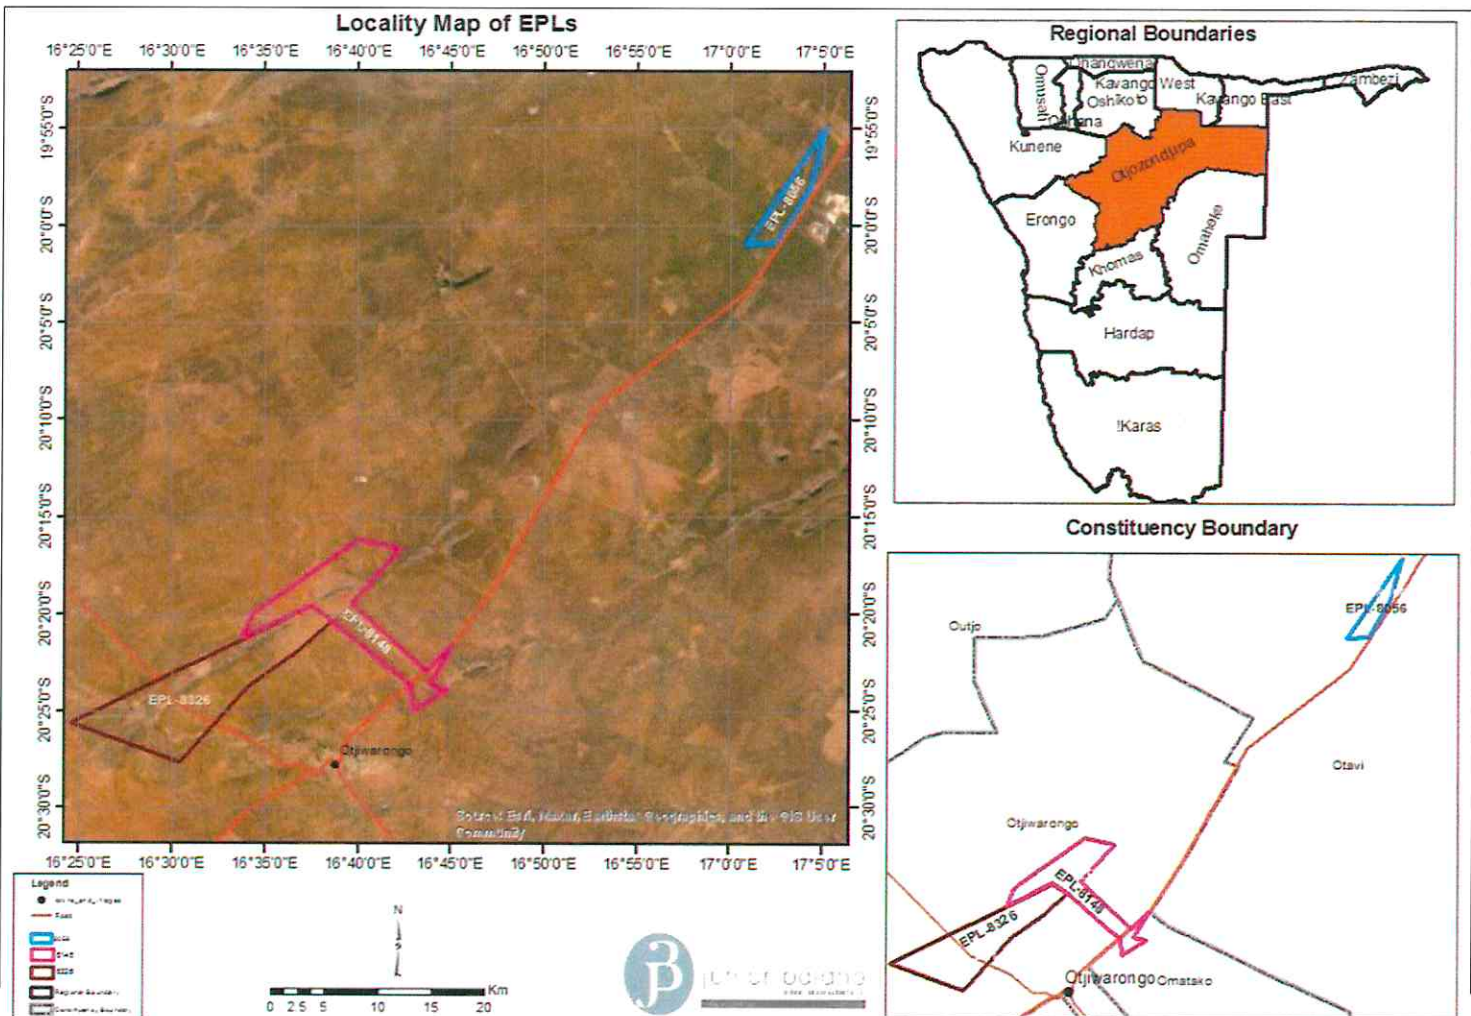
Locality Map of EPLs

16°25'0"E 16°30'0"E 16°35'0"E 16°40'0"E 16°45'0"E 16°50'0"E 16°55'0"E 17°0'0"E 17°5'0"E

19°55'0"S 20°0'0"S 20°5'0"S 20°10'0"S 20°15'0"S 20°20'0"S 20°25'0"S 20°30'0"S

EPL-8056
EPL-8148
EPL-8326
Otjiwarongo

Source: Esri, Maxar, Earthstar Geographics, and the GIS User Community

16°25'0"E 16°30'0"E 16°35'0"E 16°40'0"E 16°45'0"E 16°50'0"E 16°55'0"E 17°0'0"E 17°5'0"E

19°55'0"S 20°0'0"S 20°5'0"S 20°10'0"S 20°15'0"S 20°20'0"S 20°25'0"S 20°30'0"S

Regional Boundaries

Ohangwena
Omusati
Kavango West
Oshikoto
Oshana
Kavango East
Zambezi
Kunene
Otjozondjupa
Erongo
Omaheke
Khomas
Hardap
!Karas

Constituency Boundary

Outjo
EPL-8056
Otavi
Otjiwarongo
EPL-8148
EPL-8326
Otjiwarongo
Omatako

Legend
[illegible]
Road
8056
8148
8326
Regional Boundary
Constituency Boundary

N

0 2.5 5 10 15 20 Km

jp
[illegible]